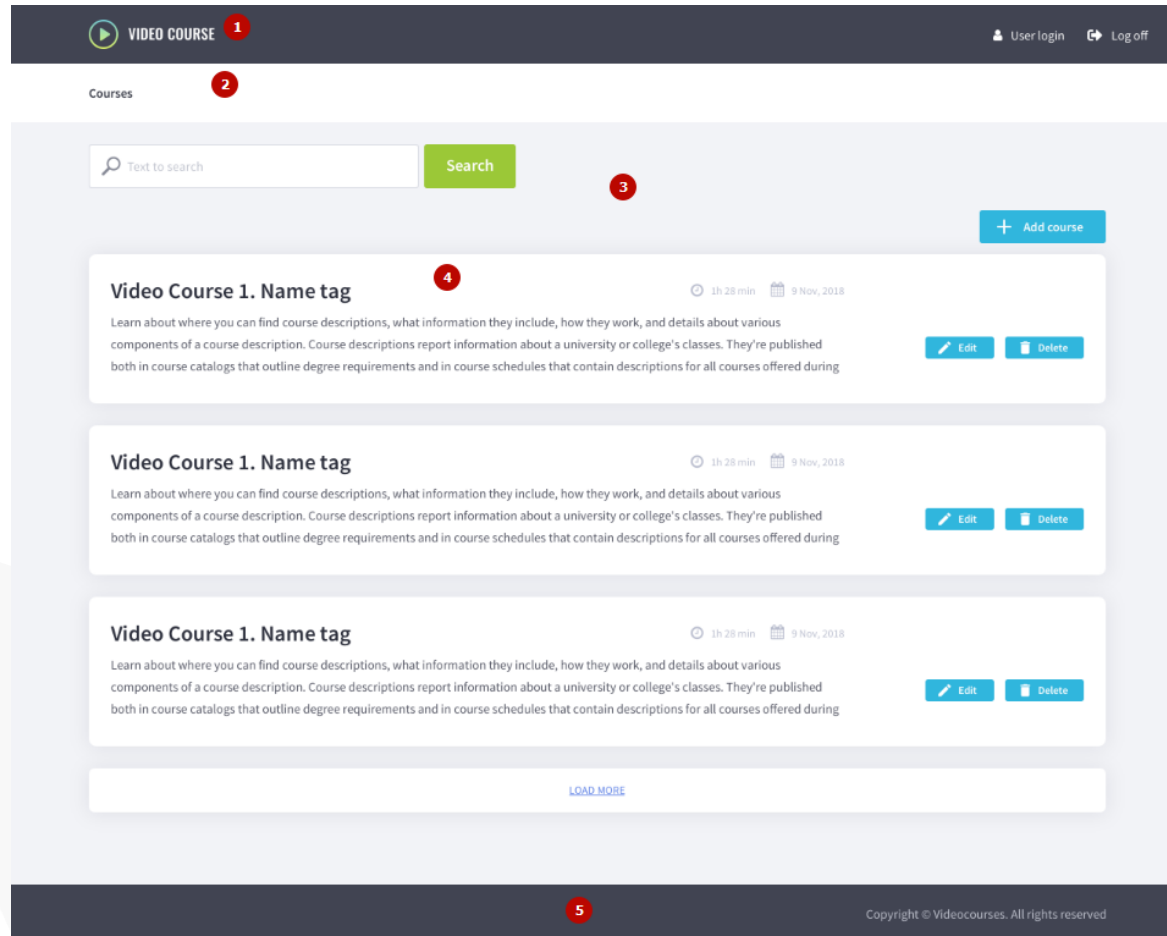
VIDEO COURSE 1

User login Log off

Courses 2

Text to search

Search

3

Add course

Video Course 1. Name tag 4

1h 28 min 9 Nov, 2018

Learn about where you can find course descriptions, what information they include, how they work, and details about various components of a course description. Course descriptions report information about a university or college's classes. They're published both in course catalogs that outline degree requirements and in course schedules that contain descriptions for all courses offered during

Edit Delete

Video Course 1. Name tag

1h 28 min 9 Nov, 2018

Learn about where you can find course descriptions, what information they include, how they work, and details about various components of a course description. Course descriptions report information about a university or college's classes. They're published both in course catalogs that outline degree requirements and in course schedules that contain descriptions for all courses offered during

Edit Delete

Video Course 1. Name tag

1h 28 min 9 Nov, 2018

Learn about where you can find course descriptions, what information they include, how they work, and details about various components of a course description. Course descriptions report information about a university or college's classes. They're published both in course catalogs that outline degree requirements and in course schedules that contain descriptions for all courses offered during

Edit Delete

LOAD MORE

5

Copyright © Videocourses. All rights reserved